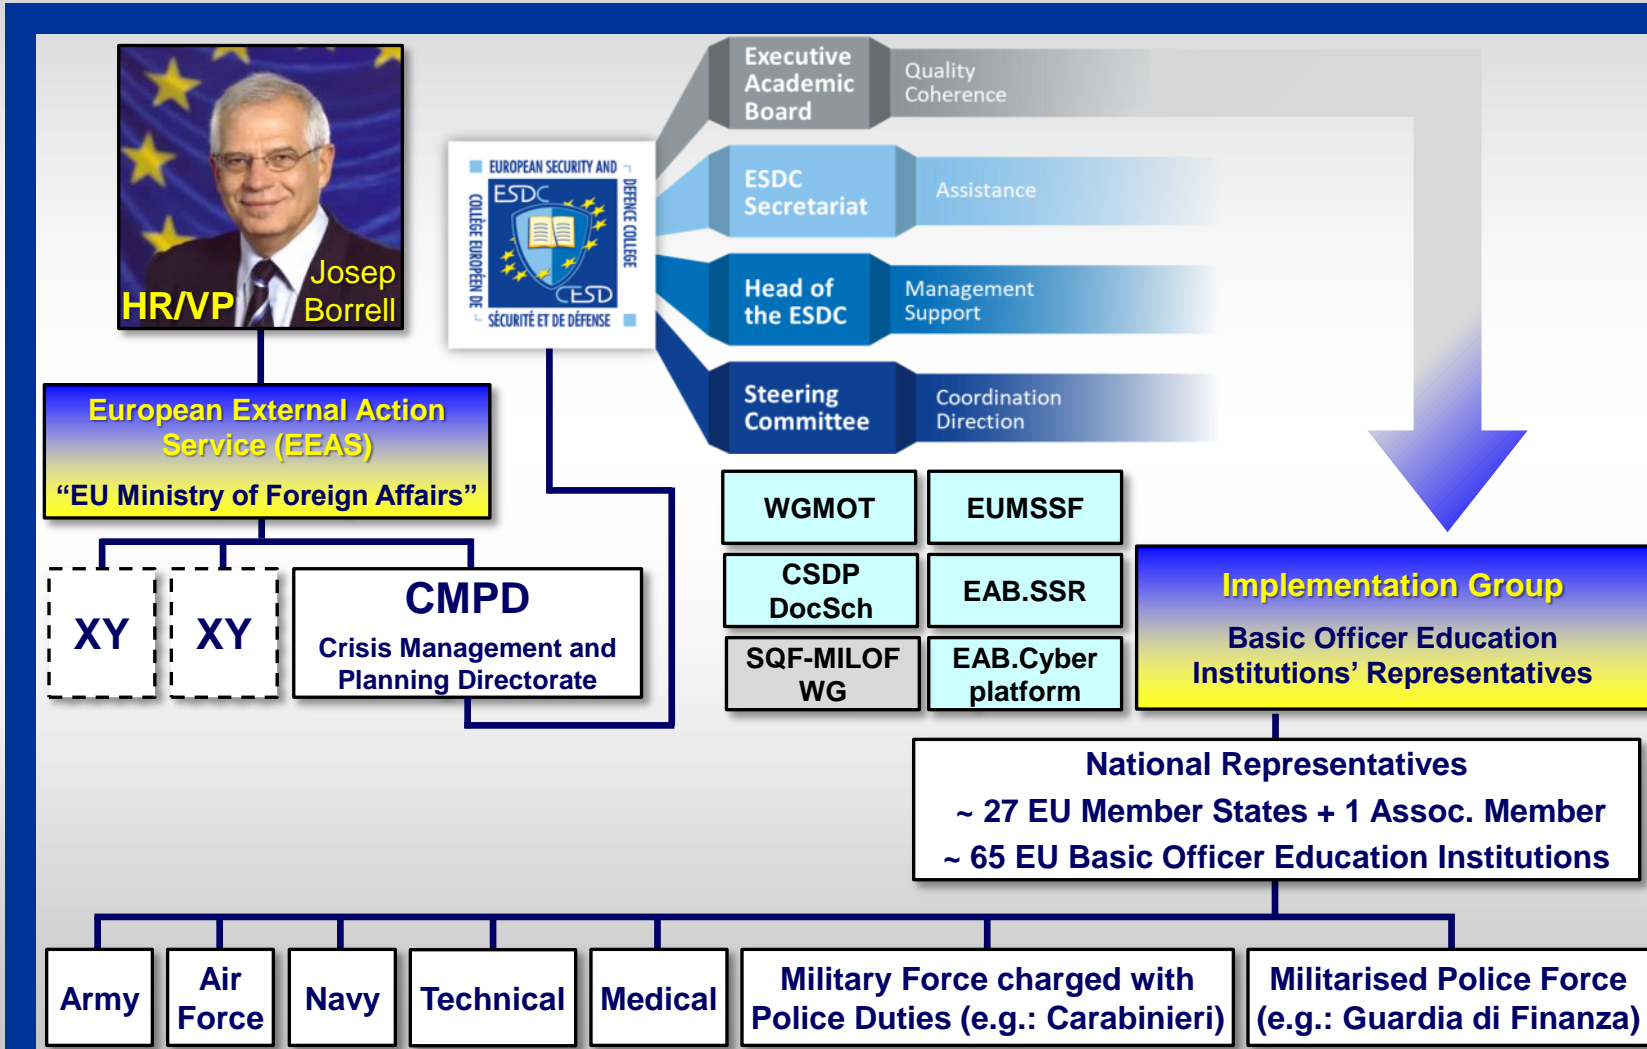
HR/VP Josep Borrell

European External Action Service (EEAS)
“EU Ministry of Foreign Affairs”

XY
XY
CMPD
Crisis Management and Planning Directorate

EUROPEAN SECURITY AND DEFENCE COLLEGE
ESDC
CESD
COLLÈGE EUROPÉEN DE SÉCURITÉ ET DE DÉFENSE

Executive Academic Board
Quality Coherence
ESDC Secretariat
Assistance
Head of the ESDC
Management Support
Steering Committee
Coordination Direction

WGMOT
EUMSSF
CSDP DocSch
EAB.SSR
SQF-MILOF WG
EAB.Cyber platform

Implementation Group
Basic Officer Education Institutions’ Representatives

National Representatives
~ 27 EU Member States + 1 Assoc. Member
~ 65 EU Basic Officer Education Institutions

Army
Air Force
Navy
Technical
Medical
Military Force charged with Police Duties (e.g.: Carabinieri)
Militarised Police Force (e.g.: Guardia di Finanza)